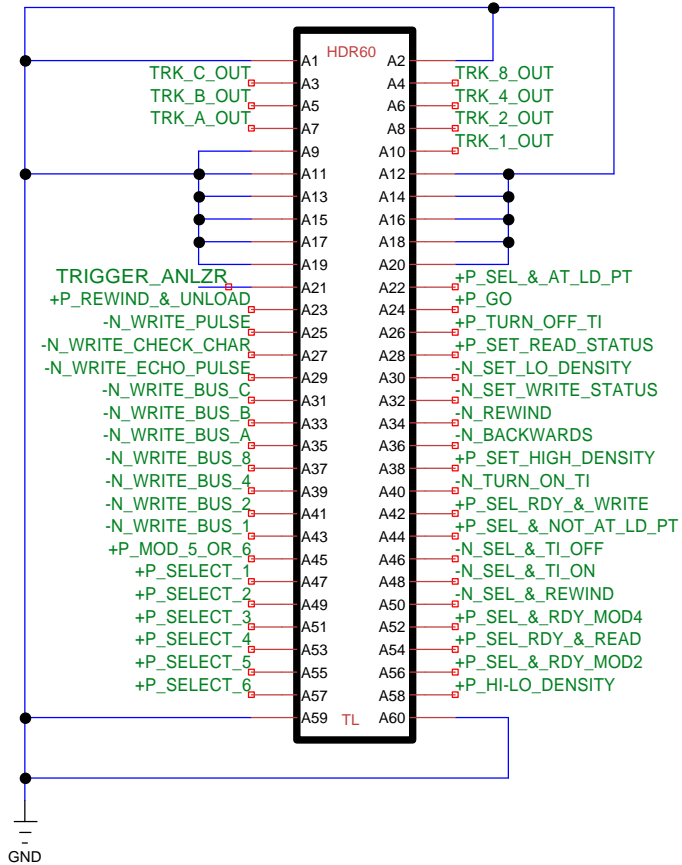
HDR60

A1 A2
TRK_C_OUT A3 A4 TRK_8_OUT
TRK_B_OUT A5 A6 TRK_4_OUT
TRK_A_OUT A7 A8 TRK_2_OUT
A9 A10 TRK_1_OUT
A11 A12
A13 A14
A15 A16
A17 A18
A19 A20
TRIGGER_ANLZR A21 A22 +P_SEL_&_AT_LD_PT
+P_REWIND_&_UNLOAD A23 A24 +P_GO
-N_WRITE_PULSE A25 A26 +P_TURN_OFF_TI
-N_WRITE_CHECK_CHAR A27 A28 +P_SET_READ_STATUS
-N_WRITE_ECHO_PULSE A29 A30 -N_SET_LO_DENSITY
-N_WRITE_BUS_C A31 A32 -N_SET_WRITE_STATUS
-N_WRITE_BUS_B A33 A34 -N_REWIND
-N_WRITE_BUS_A A35 A36 -N_BACKWARDS
-N_WRITE_BUS_8 A37 A38 +P_SET_HIGH_DENSITY
-N_WRITE_BUS_4 A39 A40 -N_TURN_ON_TI
-N_WRITE_BUS_2 A41 A42 +P_SEL_RDY_&_WRITE
-N_WRITE_BUS_1 A43 A44 +P_SEL_&_NOT_AT_LD_PT
+P_MOD_5_OR_6 A45 A46 -N_SEL_&_TI_OFF
+P_SELECT_1 A47 A48 -N_SEL_&_TI_ON
+P_SELECT_2 A49 A50 -N_SEL_&_REWIND
+P_SELECT_3 A51 A52 +P_SEL_&_RDY_MOD4
+P_SELECT_4 A53 A54 +P_SEL_RDY_&_READ
+P_SELECT_5 A55 A56 +P_SEL_&_RDY_MOD2
+P_SELECT_6 A57 A58 +P_HI-LO_DENSITY
A59 TL A60

GND